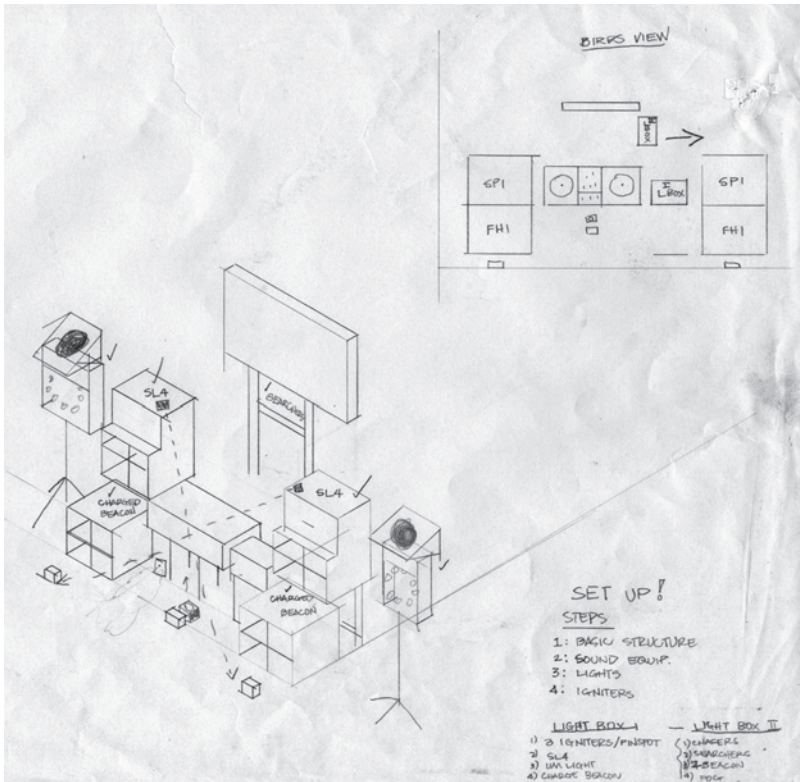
BIRDS VIEW

SP1

FH1

L BOX

SP1

FH1

SL4

SEARCHER

CHARGED BEACON

SL4

CHARGED BEACON

SET UP!
STEPS
1: BASIC STRUCTURE
2: SOUND EQUIP.
3: LIGHTS
4: IGNITERS

LIGHT BOX I
1) 2 IGNITERS/PINSPOT
2) SL4
3) UV LIGHT
4) CHARGE BEACON

LIGHT BOX II
1) CHASERS
2) SEARCHERS
3) BEACON
4) FOG